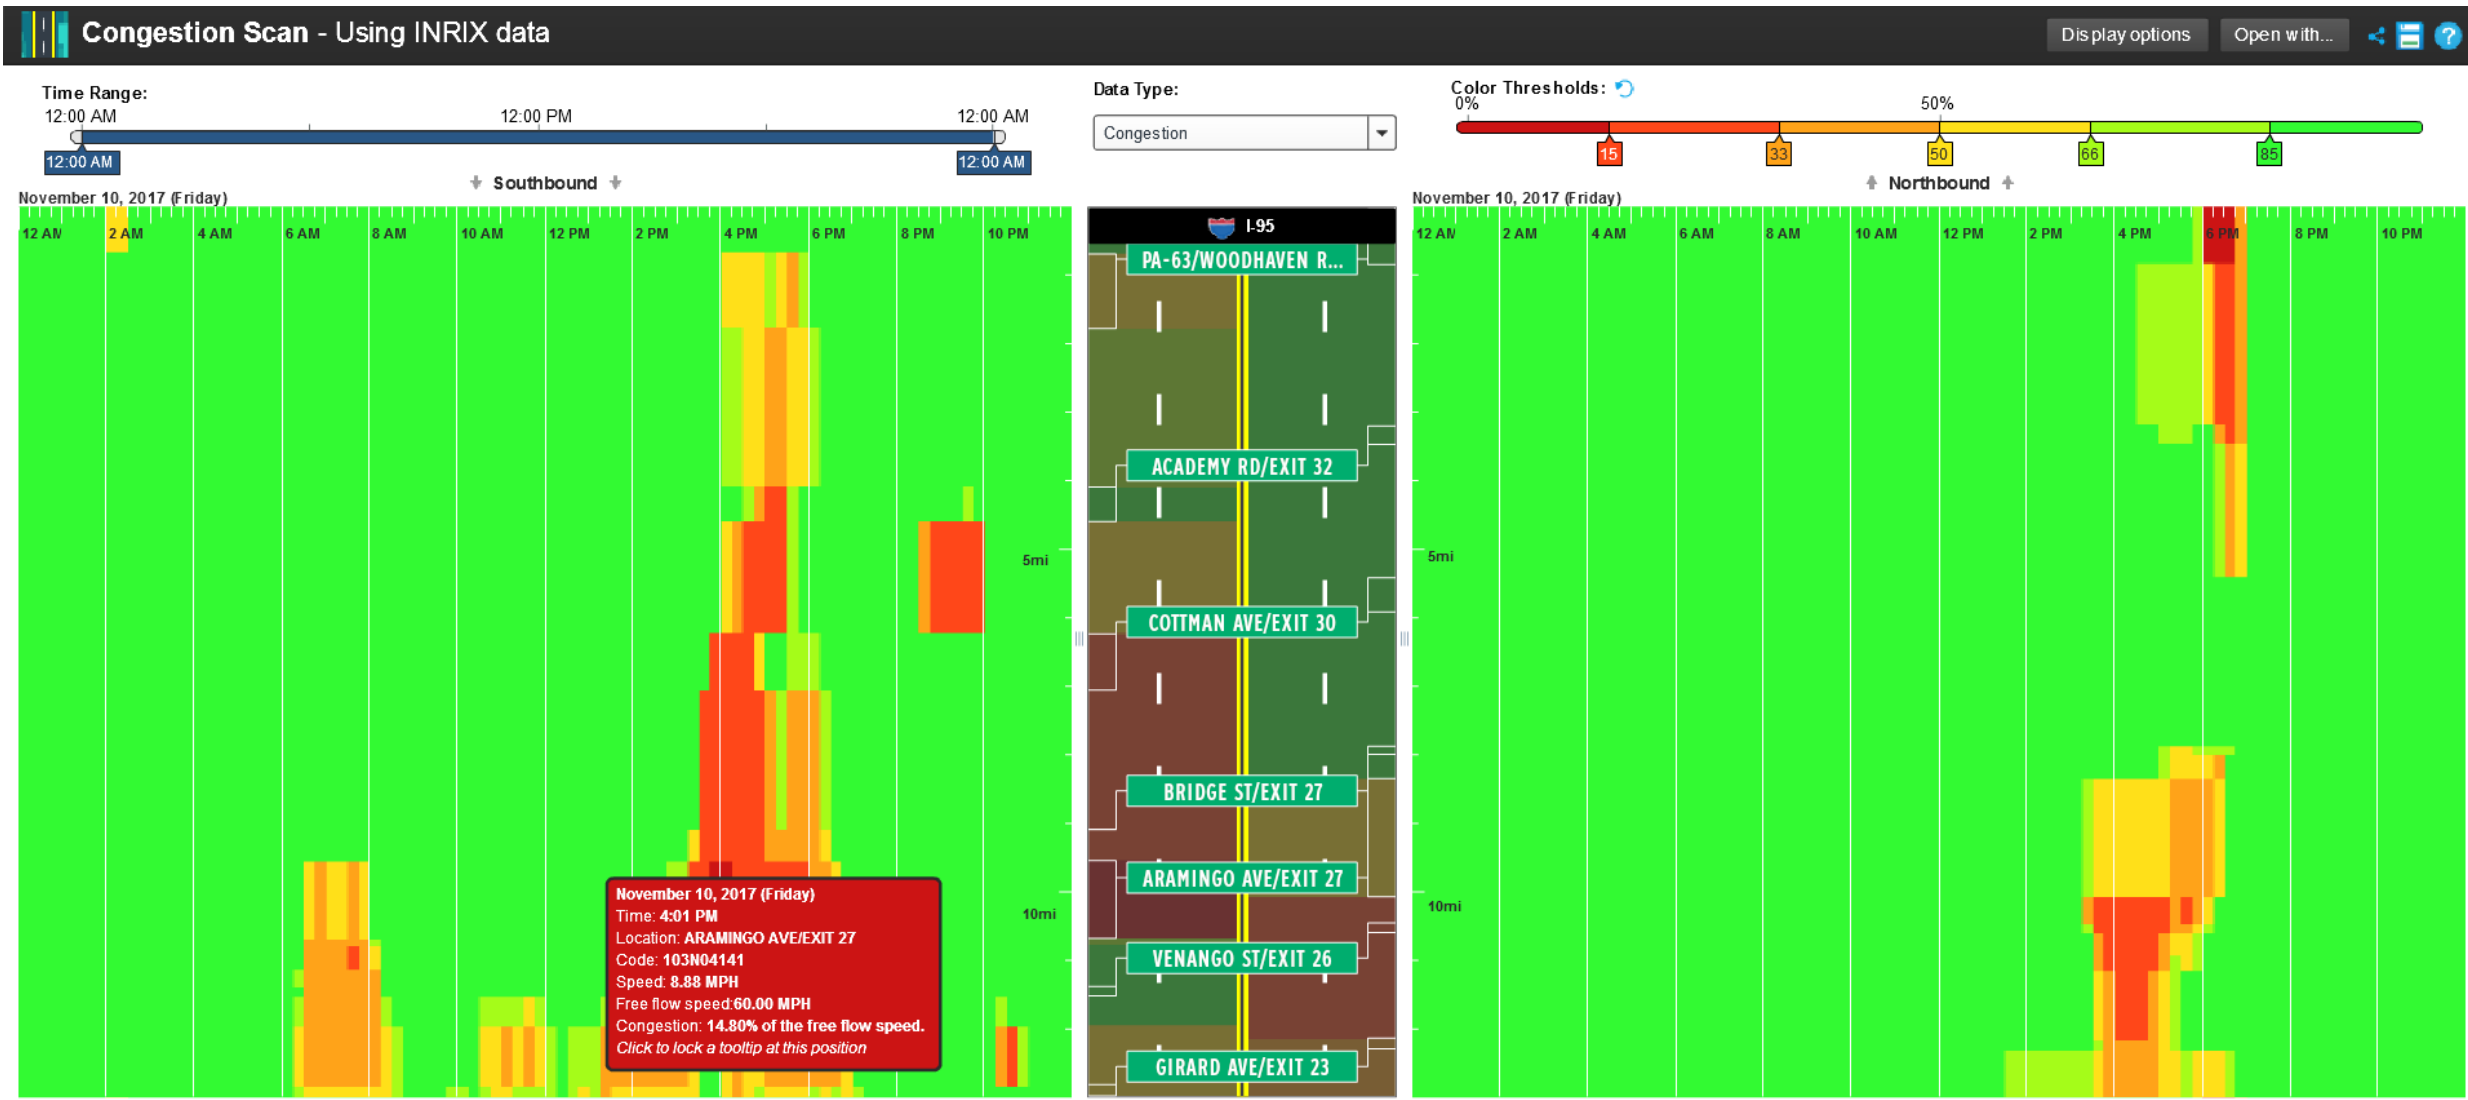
Congestion Scan - Using INRIX data

Display options Open with...

Time Range:
12:00 AM 12:00 PM 12:00 AM
12:00 AM 12:00 AM

Data Type:
Congestion

Color Thresholds:
0% 50%
15 33 50 66 85

Southbound

November 10, 2017 (Friday)

12 AM 2 AM 4 AM 6 AM 8 AM 10 AM 12 PM 2 PM 4 PM 6 PM 8 PM 10 PM

5mi

10mi

November 10, 2017 (Friday)
Time: 4:01 PM
Location: ARAMINGO AVE/EXIT 27
Code: 103N04141
Speed: 8.88 MPH
Free flow speed:60.00 MPH
Congestion: 14.80% of the free flow speed.
Click to lock a tooltip at this position

I-95
PA-63/WOODHAVEN R...
ACADEMY RD/EXIT 32
COTTMAN AVE/EXIT 30
BRIDGE ST/EXIT 27
ARAMINGO AVE/EXIT 27
VENANGO ST/EXIT 26
GIRARD AVE/EXIT 23

Northbound

November 10, 2017 (Friday)

12 AM 2 AM 4 AM 6 AM 8 AM 10 AM 12 PM 2 PM 4 PM 6 PM 8 PM 10 PM

5mi

10mi